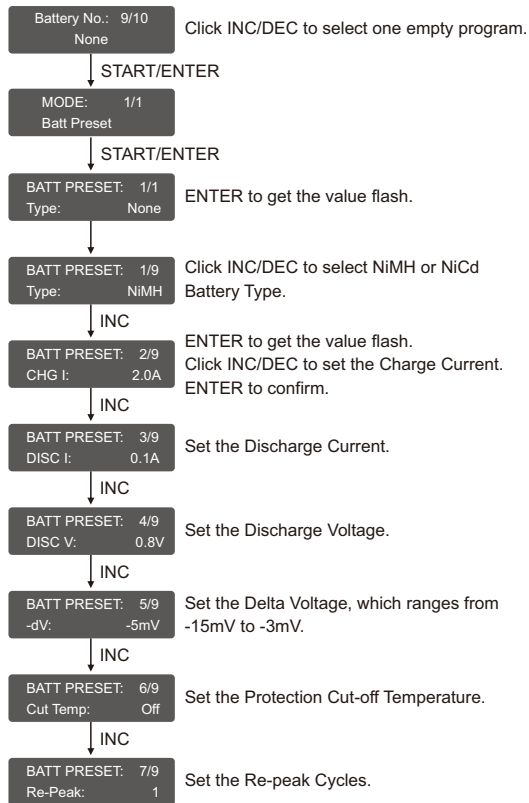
Battery No.: 9/10
None

Click INC/DEC to select one empty program.

START/ENTER

MODE: 1/1
Batt Preset

START/ENTER

BATT PRESET: 1/1
Type: None

ENTER to get the value flash.

BATT PRESET: 1/9
Type: NiMH

Click INC/DEC to select NiMH or NiCd Battery Type.

INC

BATT PRESET: 2/9
CHG I: 2.0A

ENTER to get the value flash.
Click INC/DEC to set the Charge Current.
ENTER to confirm.

INC

BATT PRESET: 3/9
DISC I: 0.1A

Set the Discharge Current.

INC

BATT PRESET: 4/9
DISC V: 0.8V

Set the Discharge Voltage.

INC

BATT PRESET: 5/9
-dV: -5mV

Set the Delta Voltage, which ranges from -15mV to -3mV.

INC

BATT PRESET: 6/9
Cut Temp: Off

Set the Protection Cut-off Temperature.

INC

BATT PRESET: 7/9
Re-Peak: 1

Set the Re-peak Cycles.